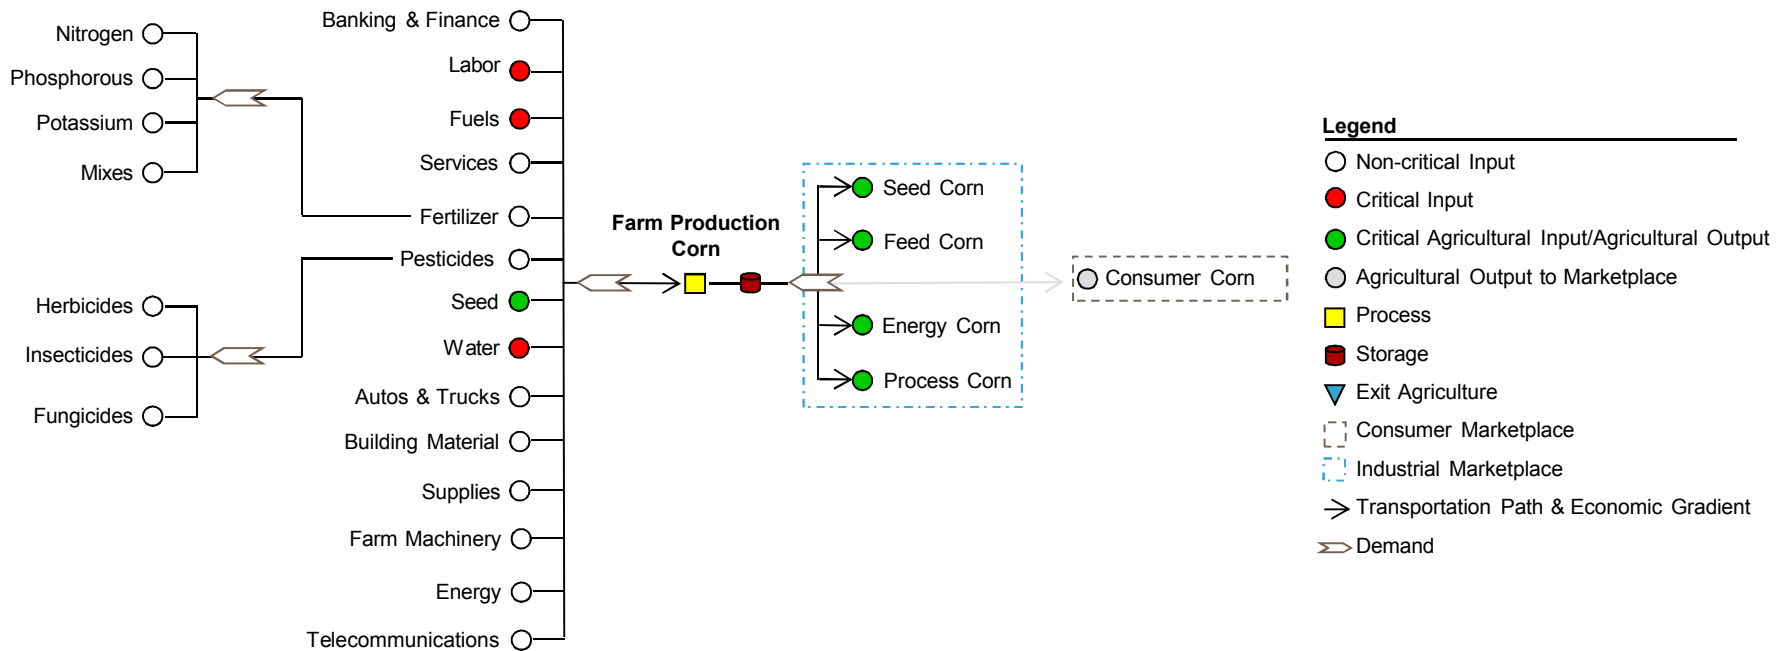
Nitrogen
Phosphorous
Potassium
Mixes

Banking & Finance
Labor
Fuels
Services
Fertilizer
Pesticides
Seed
Water
Autos & Trucks
Building Material
Supplies
Farm Machinery
Energy
Telecommunications

Herbicides
Insecticides
Fungicides

Farm Production Corn

Seed Corn
Feed Corn
Energy Corn
Process Corn

Consumer Corn

Legend
Non-critical Input
Critical Input
Critical Agricultural Input/Agricultural Output
Agricultural Output to Marketplace
Process
Storage
Exit Agriculture
Consumer Marketplace
Industrial Marketplace
Transportation Path & Economic Gradient
Demand